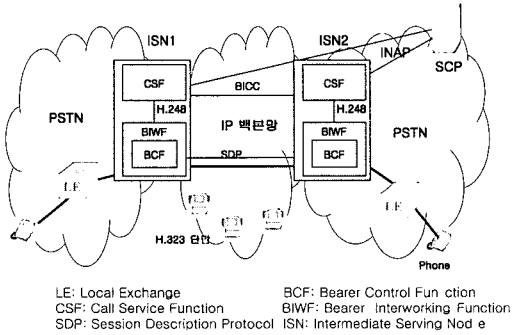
ISN1

ISN2

INAP

SCP

CSF

BICC

CSF

H.248

H.248

PSTN

IP 백본망

PSTN

BIWF

BIWF

BCF

SDP

BCF

LE

LE

H.323 단말

Phone

LE: Local Exchange
CSF: Call Service Function
SDP: Session Description Protocol

BCF: Bearer Control Fun ction
BIWF: Bearer Interworking Function
ISN: Intermediate Serving Nod e